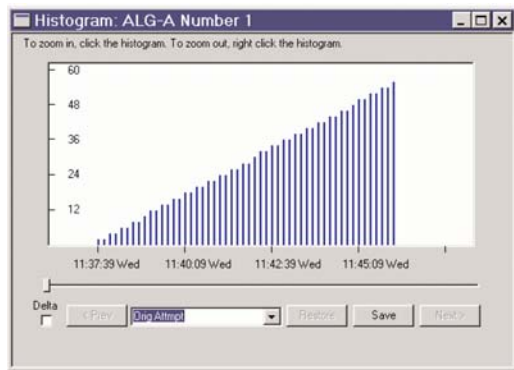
Histogram: ALG-A Number 1

To zoom in, click the histogram. To zoom out, right click the histogram.

60
48
36
24
12

11:37:39 Wed
11:40:09 Wed
11:42:39 Wed
11:45:09 Wed

Delta

<Prev

Orig Attmpt

Restore

Save

Next>